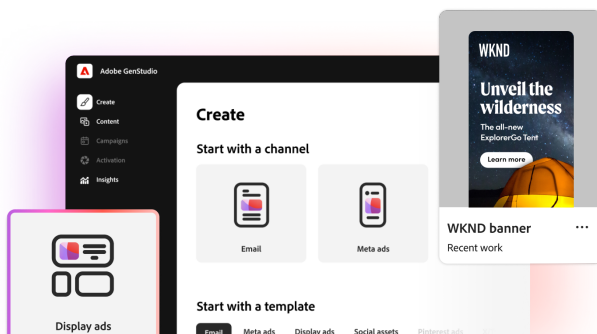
Adobe GenStudio

Create
Content
Campaigns
Activation
Insights

Create

Start with a channel

Email

Meta ads

Start with a template

Email
Meta ads
Display ads
Social assets
Pinterest ads

Display ads

WKND

Unveil the wilderness

The all-new ExplorerGo Tent

Learn more

WKND banner
Recent work
...